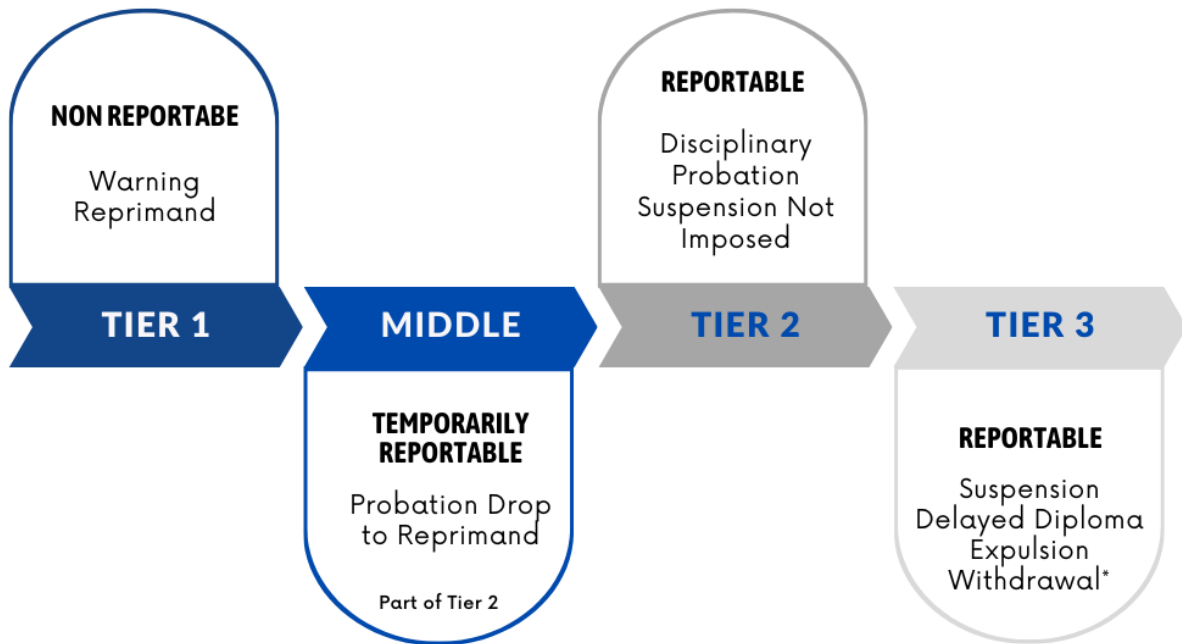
NON REPORTABE

Warning
Reprimand

TIER 1

MIDDLE

TEMPORARILY REPORTABLE

Probation Drop to Reprimand

Part of Tier 2

REPORTABLE

Disciplinary Probation
Suspension Not Imposed

TIER 2

TIER 3

REPORTABLE

Suspension
Delayed Diploma
Expulsion
Withdrawal*